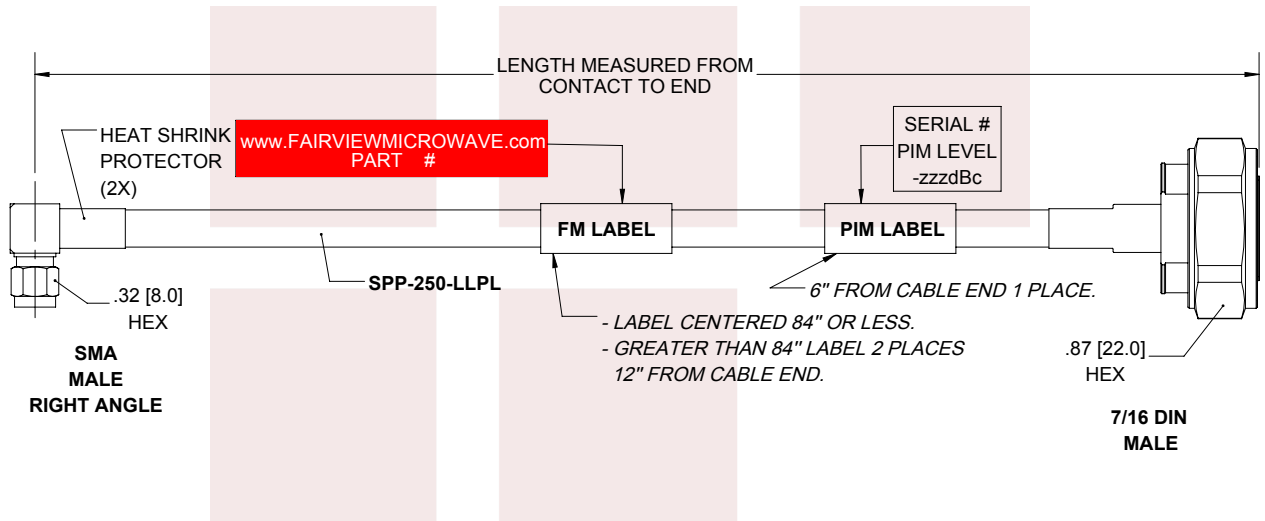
LENGTH MEASURED FROM CONTACT TO END

HEAT SHRINK PROTECTOR (2X)

www.FAIRVIEWMICROWAVE.com PART #

SERIAL # PIM LEVEL -zzzdBc

FM LABEL

PIM LABEL

SPP-250-LLPL

.32 [8.0] HEX

6" FROM CABLE END 1 PLACE.

- LABEL CENTERED 84" OR LESS.
- GREATER THAN 84" LABEL 2 PLACES 12" FROM CABLE END.

SMA MALE RIGHT ANGLE

.87 [22.0] HEX

7/16 DIN MALE